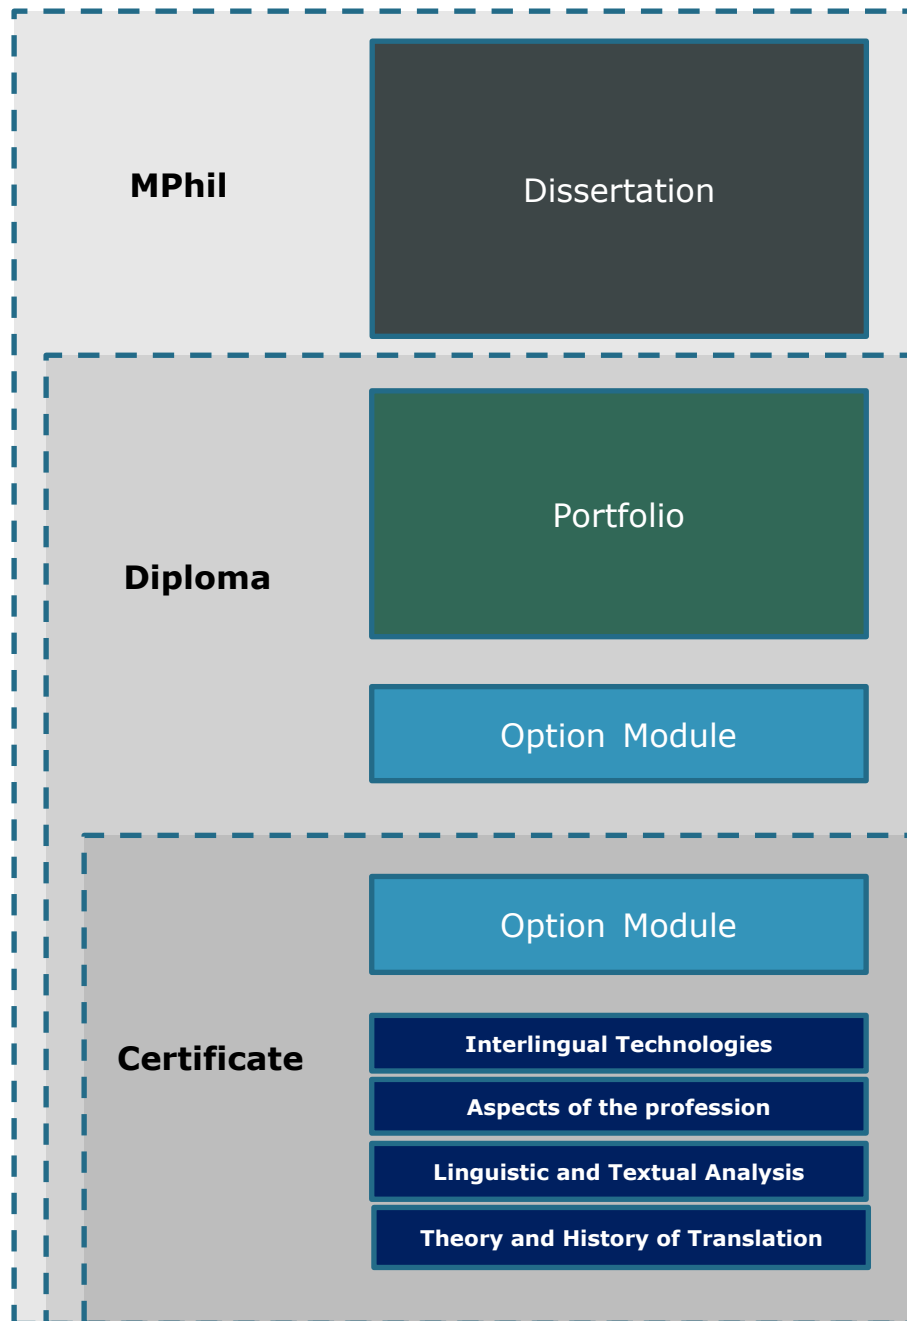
MPhil

Dissertation

Diploma

Portfolio

Option Module

Certificate

Option Module

Interlingual Technologies

Aspects of the profession

Linguistic and Textual Analysis

Theory and History of Translation